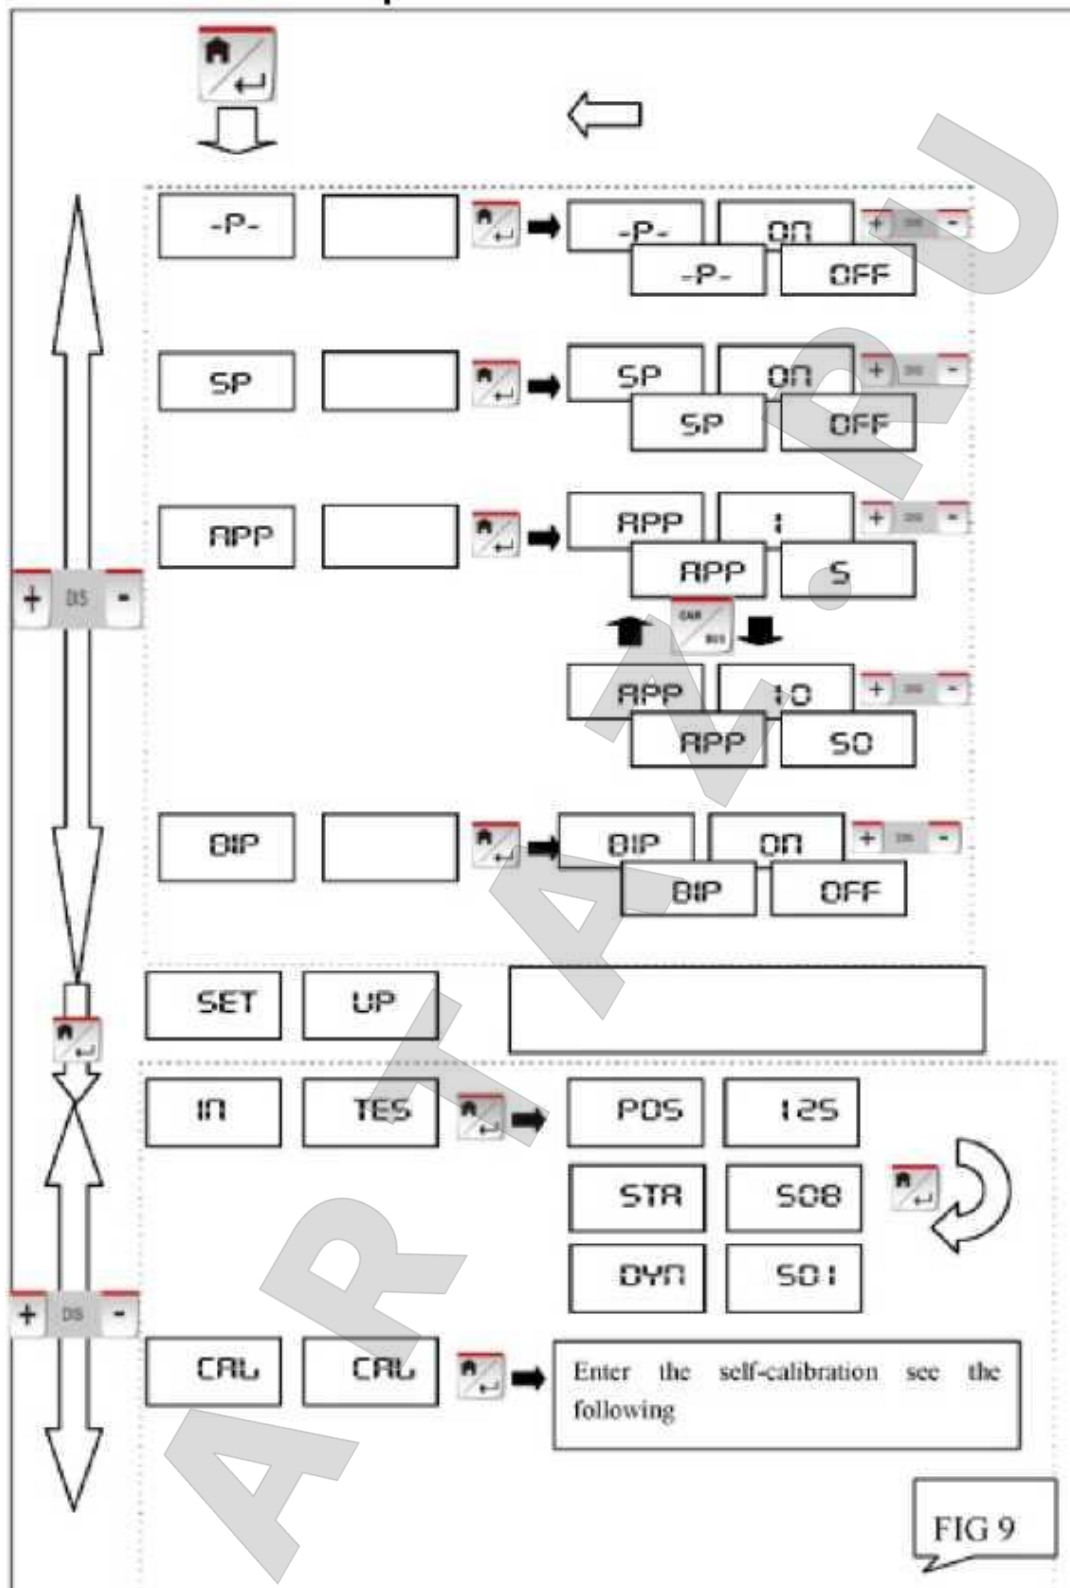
-P-

-P- on

-P- OFF

+ -

SP

SP on

SP OFF

+ -

APP

APP 1

APP 5

+ -

+ DIS -

CAR DIS

APP 10

APP 50

+ -

BIP

BIP on

BIP OFF

+ -

SET UP

IN TES

POS 125

STR 508

DYN 501

+ DIS -

CAL CAL

Enter the self-calibration see the following

FIG 9

ARTAVTO.RU